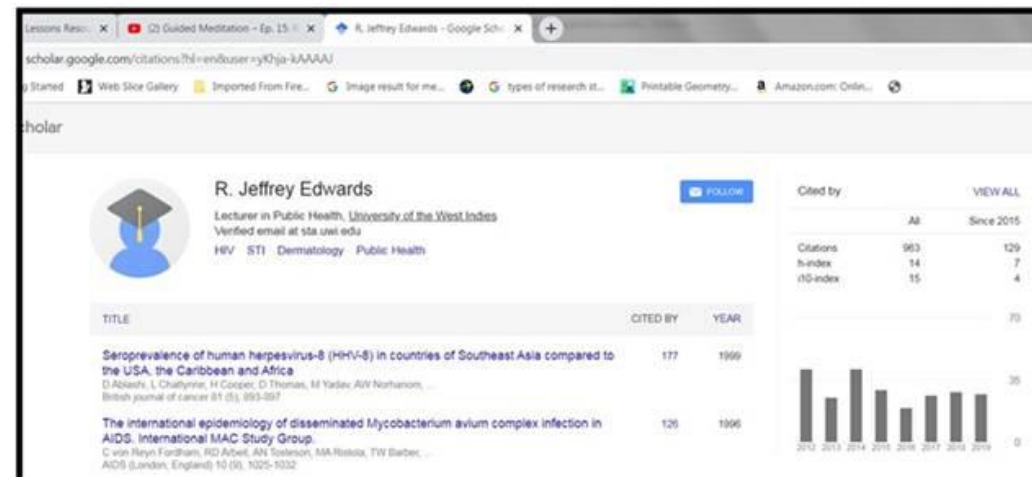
Lessons Reso ×
(2) Guided Meditation – Ep. 15 ×
R. Jeffrey Edwards - Google Sch ×
+

scholar.google.com/citations?hl=en&user=yKhja-kAAAAJ

Started | Web Slice Gallery | Imported From Fire... | Image result for me... | types of research st... | Printable Geometry... | Amazon.com: Onlin...

holar

R. Jeffrey Edwards
Lecturer in Public Health, University of the West Indies
Verified email at sta.uwi.edu
HIV STI Dermatology Public Health

FOLLOW

| TITLE | CITED BY | YEAR |
|---|---|---|
| Seroprevalence of human herpesvirus-8 (HHV-8) in countries of Southeast Asia compared to the USA, the Caribbean and Africa<br>D Ablashi, L Chatlynne, H Cooper, D Thomas, M Yadav, AW Norhanom, ...<br>British journal of cancer 81 (5), 893-897 | 177 | 1999 |
| The international epidemiology of disseminated Mycobacterium avium complex infection in AIDS. International MAC Study Group.<br>C von Reyn Fordham, RD Arbeit, AN Tosteson, MA Ristola, TW Barber, ...<br>AIDS (London, England) 10 (9), 1025-1032 | 126 | 1996 |

Cited by
VIEW ALL

| | All | Since 2015 |
|---|---|---|
| Citations | 963 | 129 |
| h-index | 14 | 7 |
| i10-index | 15 | 4 |

70
35
0
2012 2013 2014 2015 2016 2017 2018 2019